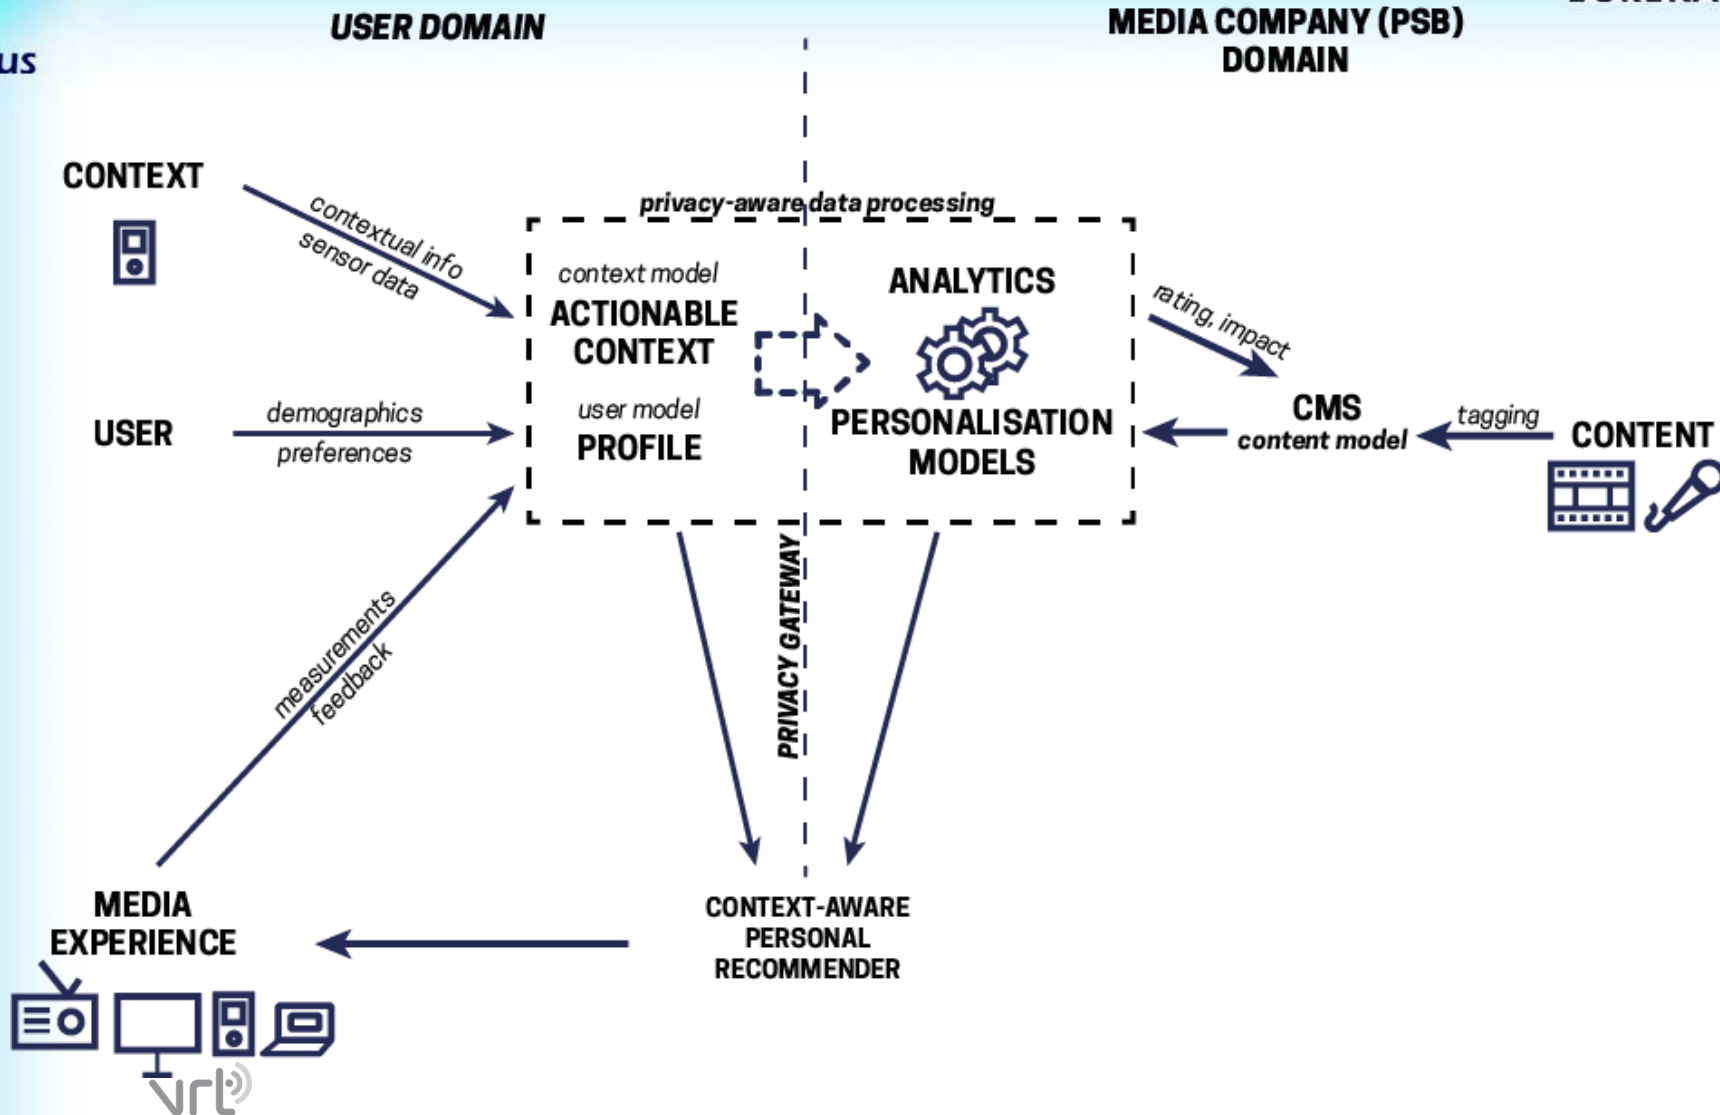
us

USER DOMAIN

MEDIA COMPANY (PSB) DOMAIN

CONTEXT

contextual info
sensor data

privacy-aware data processing

context model
ACTIONABLE CONTEXT

ANALYTICS

rating, impact

USER

demographics
preferences

user model
PROFILE

PERSONALISATION MODELS

CMS
content model

tagging

CONTENT

measurements
feedback

PRIVACY GATEWAY

MEDIA EXPERIENCE

CONTEXT-AWARE PERSONAL RECOMMENDER

vrt